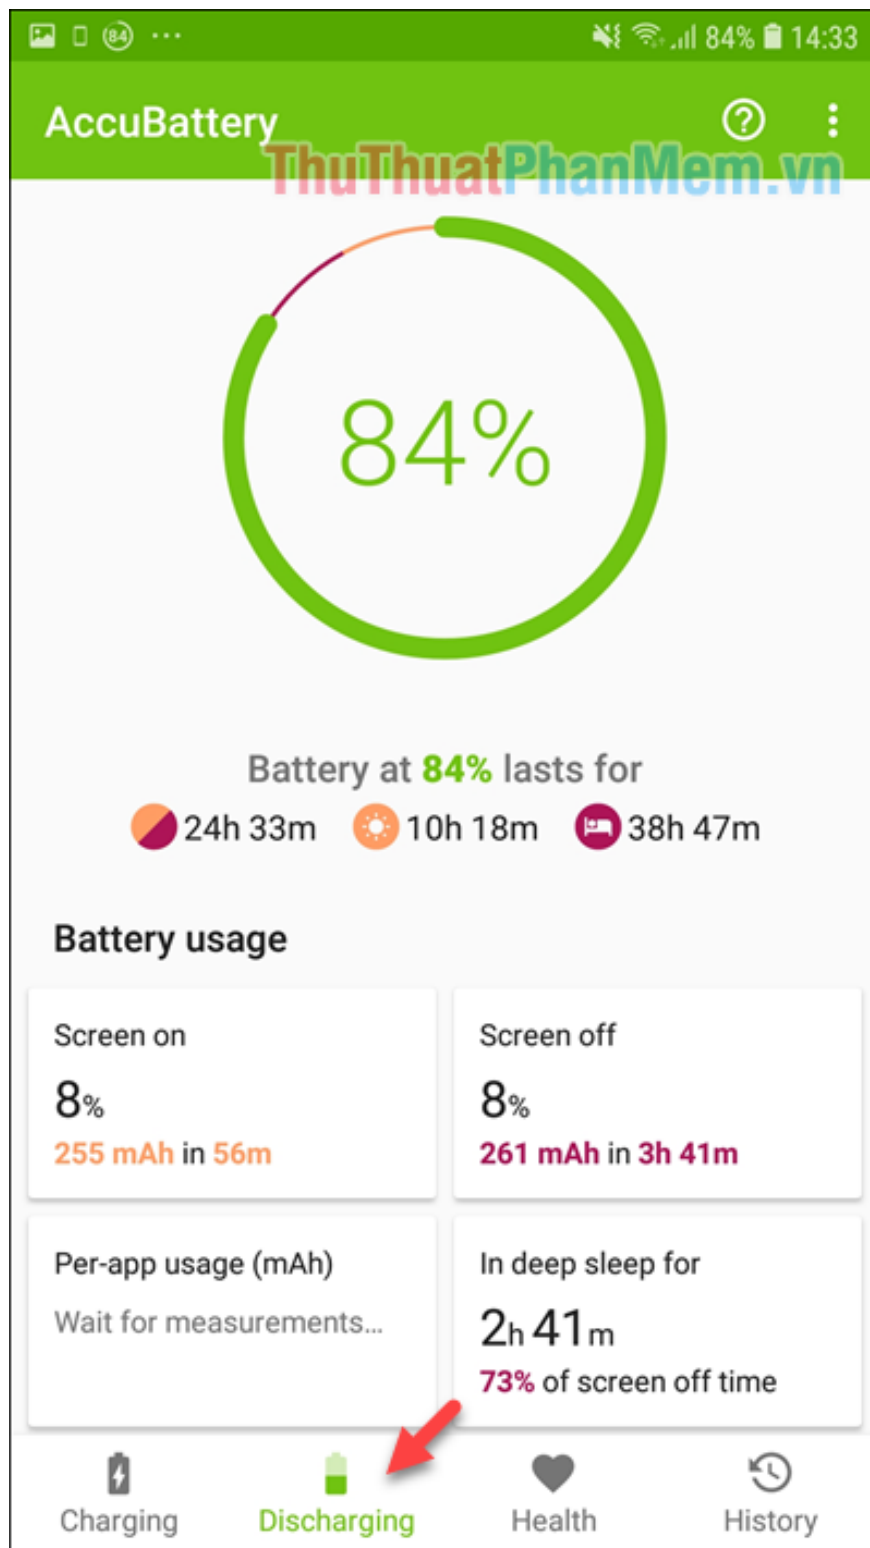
84 ··· 84% 14:33

AccuBattery

ThuThuatPhanMem.vn

84%

Battery at 84% lasts for

24h 33m 10h 18m 38h 47m

Battery usage

Screen on
8%
255 mAh in 56m

Screen off
8%
261 mAh in 3h 41m

Per-app usage (mAh)
Wait for measurements...

In deep sleep for
2h 41m
73% of screen off time

Charging Discharging Health History